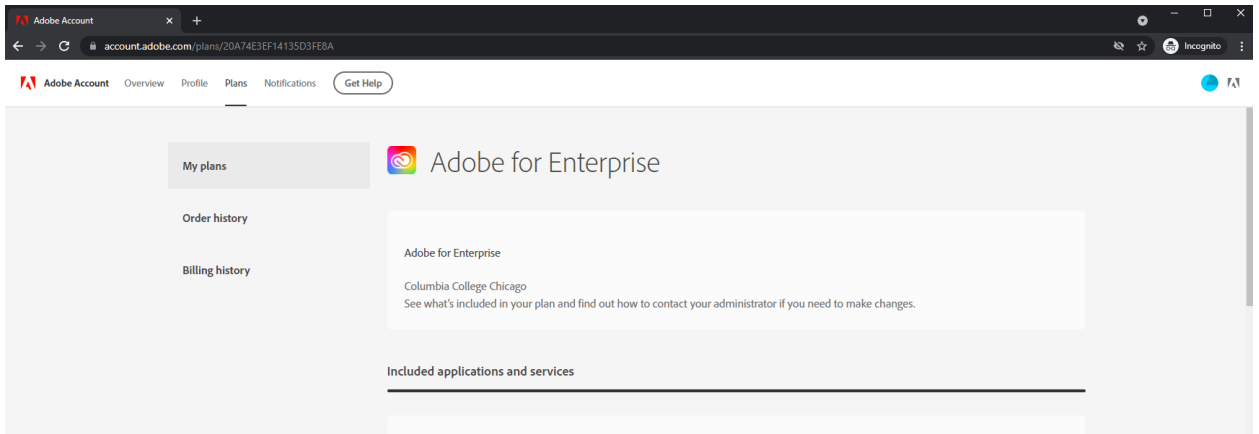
Adobe Account

account.adobe.com/plans/20A74E3EF14135D3FE8A

Incognito

Adobe Account Overview Profile Plans Notifications Get Help

My plans

Order history

Billing history

Adobe for Enterprise

Adobe for Enterprise

Columbia College Chicago
See what's included in your plan and find out how to contact your administrator if you need to make changes.

Included applications and services